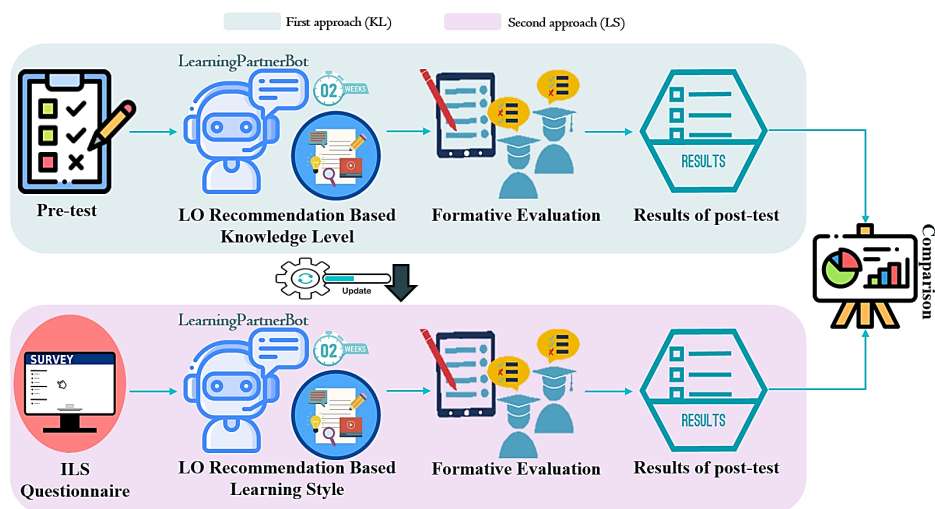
First approach (KL)

Second approach (LS)

LearningPartnerBot

02 WEEKS

RESULTS

Pre-test

LO Recommendation Based Knowledge Level

Formative Evaluation

Results of post-test

Comparison

Update

LearningPartnerBot

SURVEY

02 WEEKS

RESULTS

ILS Questionnaire

LO Recommendation Based Learning Style

Formative Evaluation

Results of post-test